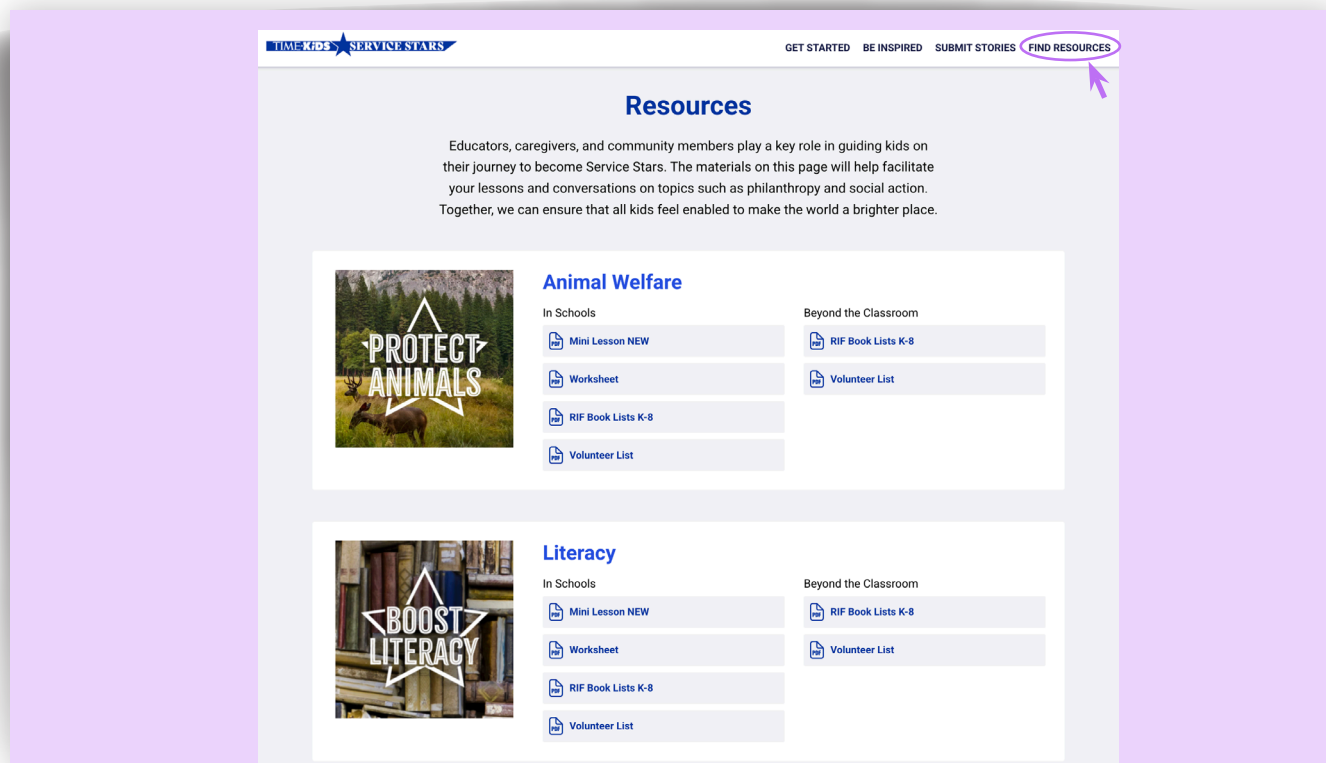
TIME KIDS SERVICE STARS

GET STARTED BE INSPIRED SUBMIT STORIES FIND RESOURCES

Resources

Educators, caregivers, and community members play a key role in guiding kids on their journey to become Service Stars. The materials on this page will help facilitate your lessons and conversations on topics such as philanthropy and social action. Together, we can ensure that all kids feel enabled to make the world a brighter place.

PROTECT ANIMALS

Animal Welfare

In Schools

Mini Lesson NEW

Worksheet

RIF Book Lists K-8

Volunteer List

Beyond the Classroom

RIF Book Lists K-8

Volunteer List

BOOST LITERACY

Literacy

In Schools

Mini Lesson NEW

Worksheet

RIF Book Lists K-8

Volunteer List

Beyond the Classroom

RIF Book Lists K-8

Volunteer List